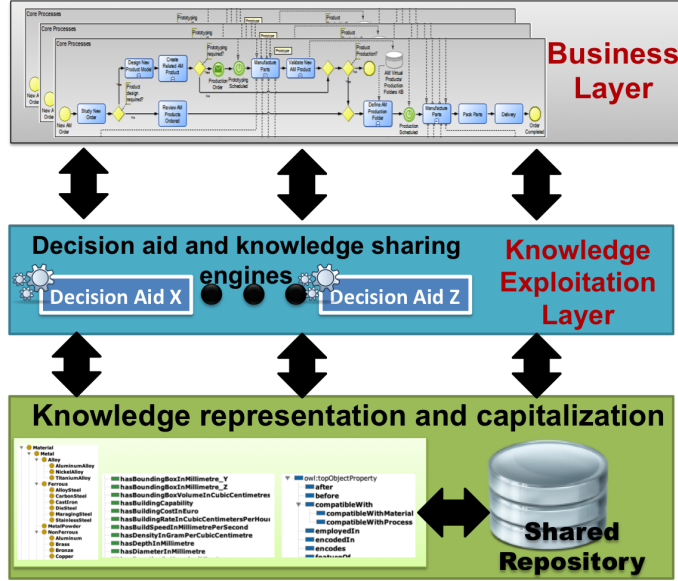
Core Processes

Core Processes

Core Processes

New All Order

Study New Order

Design New Product Model

Product design required?

Create Related AM Product

Review AM Products Ordered

Prototyping required?

Production Order

Prototyping Scheduled

Manufacture Parts

Validate New AM Product

Product Prototyping

Production Prototyping?

AM Virtual Products/ Production Folders KB

Define AM Production Folder

Production Scheduled

Manufacture Parts

Pack Parts

Delivery

New Order Completed

Prototyping

Prototype

Product

Business Layer

Decision aid and knowledge sharing engines

Decision Aid X

Decision Aid Z

Knowledge Exploitation Layer

Knowledge representation and capitalization

Material
Metal
Alloy
AluminumAlloy
NickelAlloy
TitaniumAlloy
Ferrous
AlloySteel
CarbonSteel
CastIron
DieSteel
MaragingSteel
StainlessSteel
MetalPowder
NonFerrous
Aluminum
Brass
Bronze
Copper

hasBoundingBoxInMillimetre_Y
hasBoundingBoxInMillimetre_Z
hasBoundingBoxVolumeInCubicCentimetres
hasBuildingCapability
hasBuildingCostInEuro
hasBuildingRateInCubicCentimetersPerHour
hasBuildSpeedInMillimetrePerSecond
hasDensityInGramPerCubicCentimetre
hasDepthInMillimetre
hasDiameterInMillimetre

owl:topObjectProperty
after
before
compatibleWith
compatibleWithMaterial
compatibleWithProcess
employedIn
encodedIn
encodes
featureOf

Shared Repository